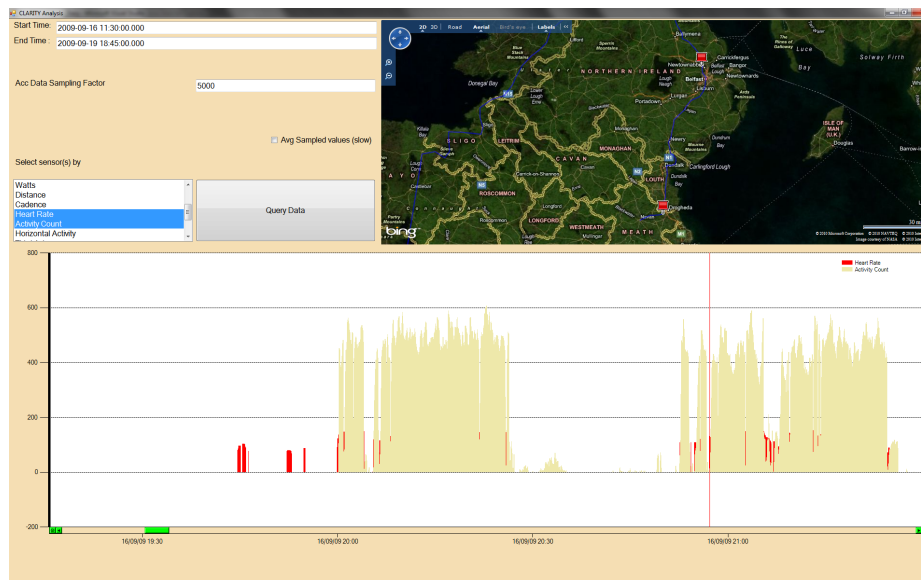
CLARITY Analysis

Start Time: 2009-09-16 11:30:00.000

End Time: 2009-09-19 18:45:00.000

Acc Data Sampling Factor 5000

Avg Sampled values (slow)

Select sensor(s) by

Watts
Distance
Cadence
Heart Rate
Activity Count
Horizontal Activity

Query Data

2D 3D Road Aerial Bird's eye Labels

NORTHERN IRELAND
Belfast
Donegal Bay
SLIGO
LEITRIM
MONAGHAN
CAVAN
LOUTH
ROSCOMMON
LONGFORD
WESTMEATH
MEATH
Portadown
Newry
Dundalk
Drogheda
Bangor
Newtownards
Lisburn
Carlingford Lough
ISLE OF MAN (U.K.)
Douglas
Solway Firth

bing

© 2010 Microsoft Corporation © 2010 NAVTEQ

800
600
400
200
0
-200

Heart Rate
Activity Count

16/09/09 19:30
16/09/09 20:00
16/09/09 20:30
16/09/09 21:00